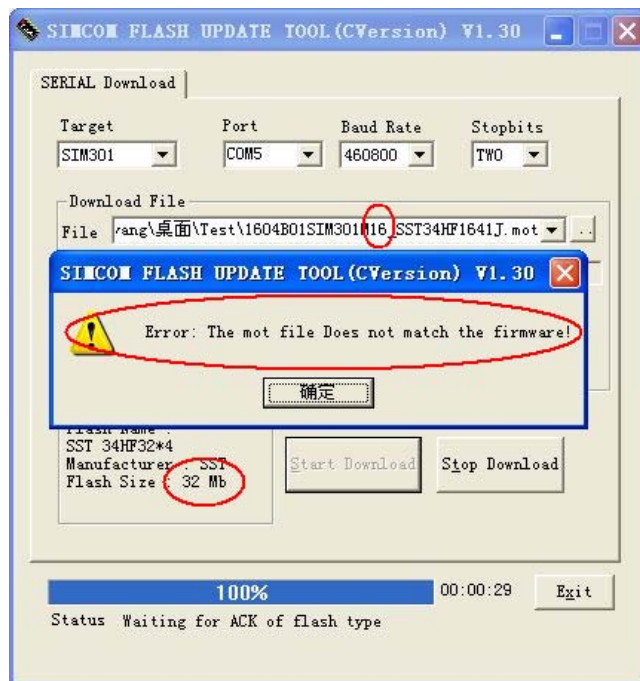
SIMCOM FLASH UPDATE TOOL(CVersion) V1.30

SERIAL Download

Target
SIM301

Port
COM5

Baud Rate
460800

Stopbits
TWO

Download File

File ᐧang\桌面\Test\1604B01SIM301M16_SST34HF1641J.mot

SIMCOM FLASH UPDATE TOOL(CVersion) V1.30

Error: The mot file Does not match the firmware!

确定

Flash Name :
SST 34HF32*4
Manufacturer : SST
Flash Size : 32 Mb

Start Download

Stop Download

100%

00:00:29

Exit

Status Waiting for ACK of flash type